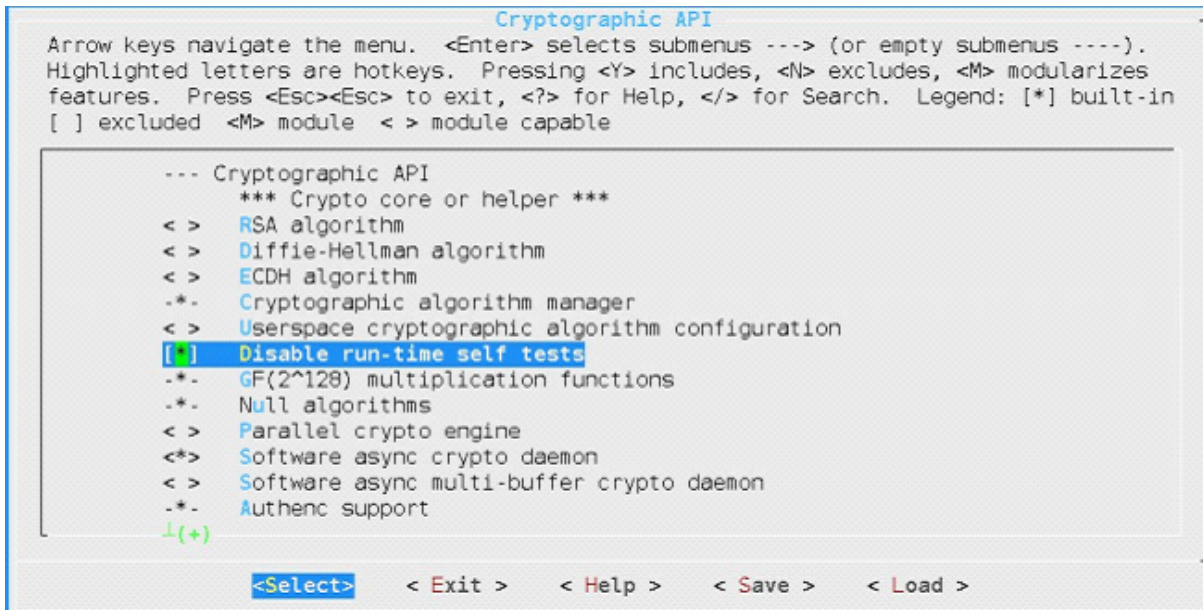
Cryptographic API

Arrow keys navigate the menu. <Enter> selects submenus ---> (or empty submenus ----). Highlighted letters are hotkeys. Pressing <Y> includes, <N> excludes, <M> modularizes features. Press <Esc><Esc> to exit, <?> for Help, </> for Search. Legend: [*] built-in [ ] excluded <M> module < > module capable

--- Cryptographic API
*** Crypto core or helper ***
< > RSA algorithm
< > Diffie-Hellman algorithm
< > ECDH algorithm
-*- Cryptographic algorithm manager
< > Userspace cryptographic algorithm configuration
[*] Disable run-time self tests
-*- GF(2^128) multiplication functions
-*- Null algorithms
< > Parallel crypto engine
<*> Software async crypto daemon
< > Software async multi-buffer crypto daemon
-*- Authenc support
(+)

<Select> < Exit > < Help > < Save > < Load >